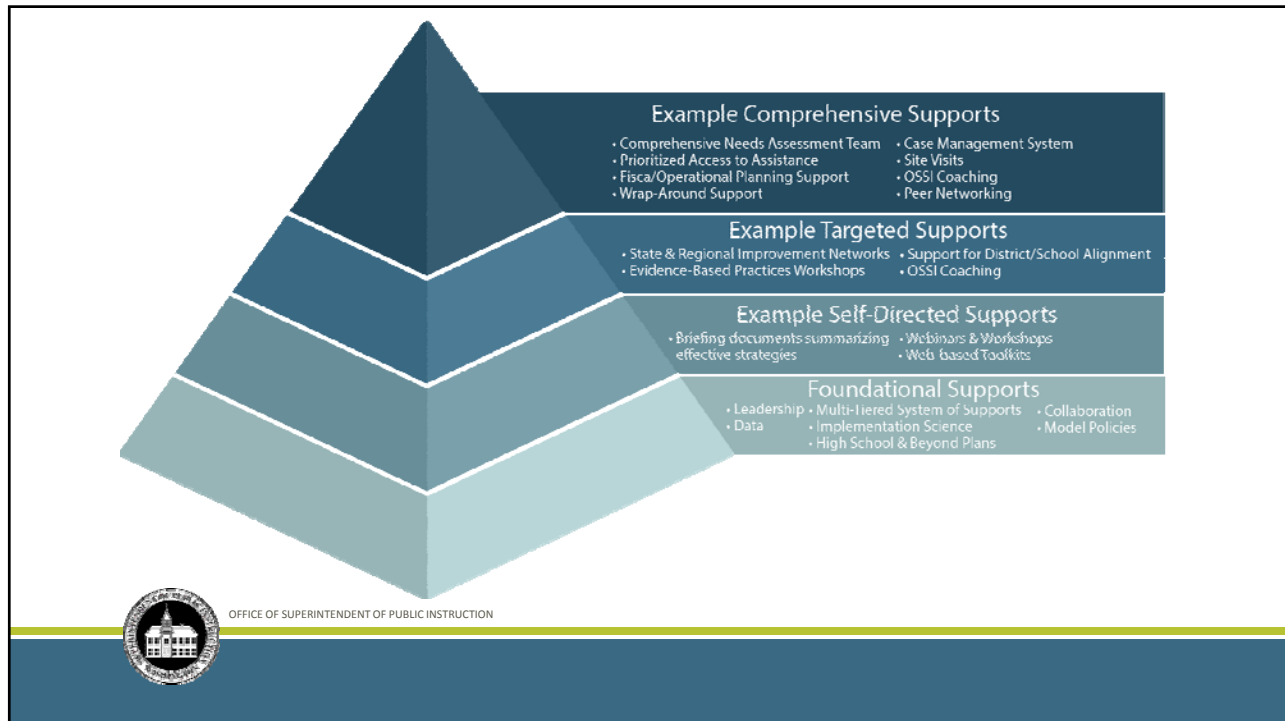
Example Comprehensive Supports

• Comprehensive Needs Assessment Team
• Prioritized Access to Assistance
• Fisca/Operational Planning Support
• Wrap-Around Support
• Case Management System
• Site Visits
• OSSI Coaching
• Peer Networking

Example Targeted Supports

• State & Regional Improvement Networks
• Evidence-Based Practices Workshops
• Support for District/School Alignment
• OSSI Coaching

Example Self-Directed Supports

• Briefing documents summarizing effective strategies
• Webinars & Workshops
• Web-based Toolkits

Foundational Supports

• Leadership
• Data
• Multi-Tiered System of Supports
• Implementation Science
• High School & Beyond Plans
• Collaboration
• Model Policies

OFFICE OF SUPERINTENDENT OF PUBLIC INSTRUCTION